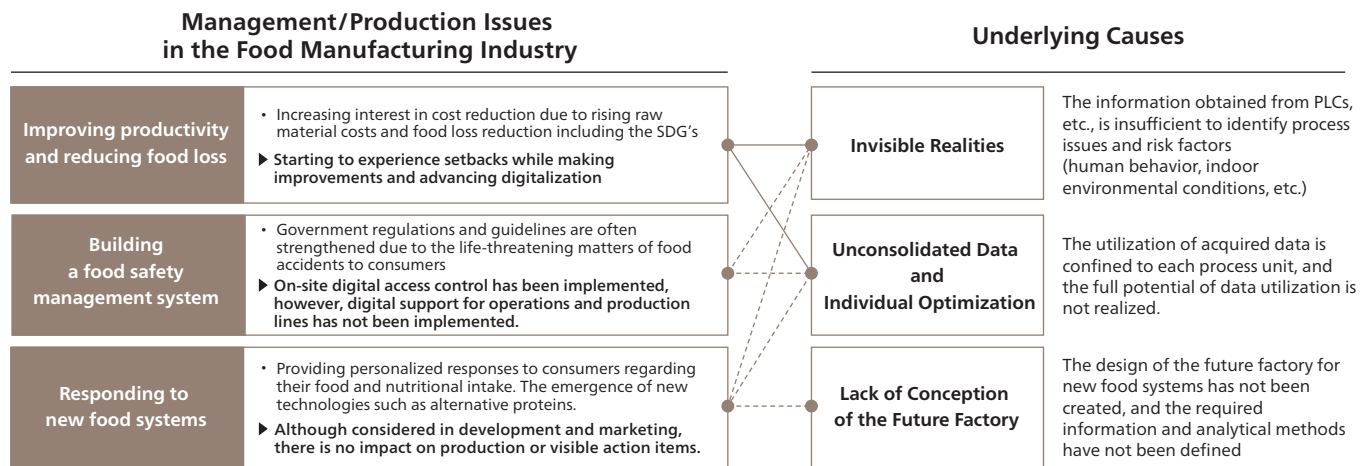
Management/Production Issues in the Food Manufacturing Industry

Underlying Causes

Improving productivity and reducing food loss

・ Increasing interest in cost reduction due to rising raw material costs and food loss reduction including the SDG's

▶ Starting to experience setbacks while making improvements and advancing digitalization

Building a food safety management system

・ Government regulations and guidelines are often strengthened due to the life-threatening matters of food accidents to consumers

▶ On-site digital access control has been implemented, however, digital support for operations and production lines has not been implemented.

Responding to new food systems

・ Providing personalized responses to consumers regarding their food and nutritional intake. The emergence of new technologies such as alternative proteins.

▶ Although considered in development and marketing, there is no impact on production or visible action items.

Invisible Realities

The information obtained from PLCs, etc., is insufficient to identify process issues and risk factors (human behavior, indoor environmental conditions, etc.)

Unconsolidated Data and Individual Optimization

The utilization of acquired data is confined to each process unit, and the full potential of data utilization is not realized.

Lack of Conception of the Future Factory

The design of the future factory for new food systems has not been created, and the required information and analytical methods have not been defined